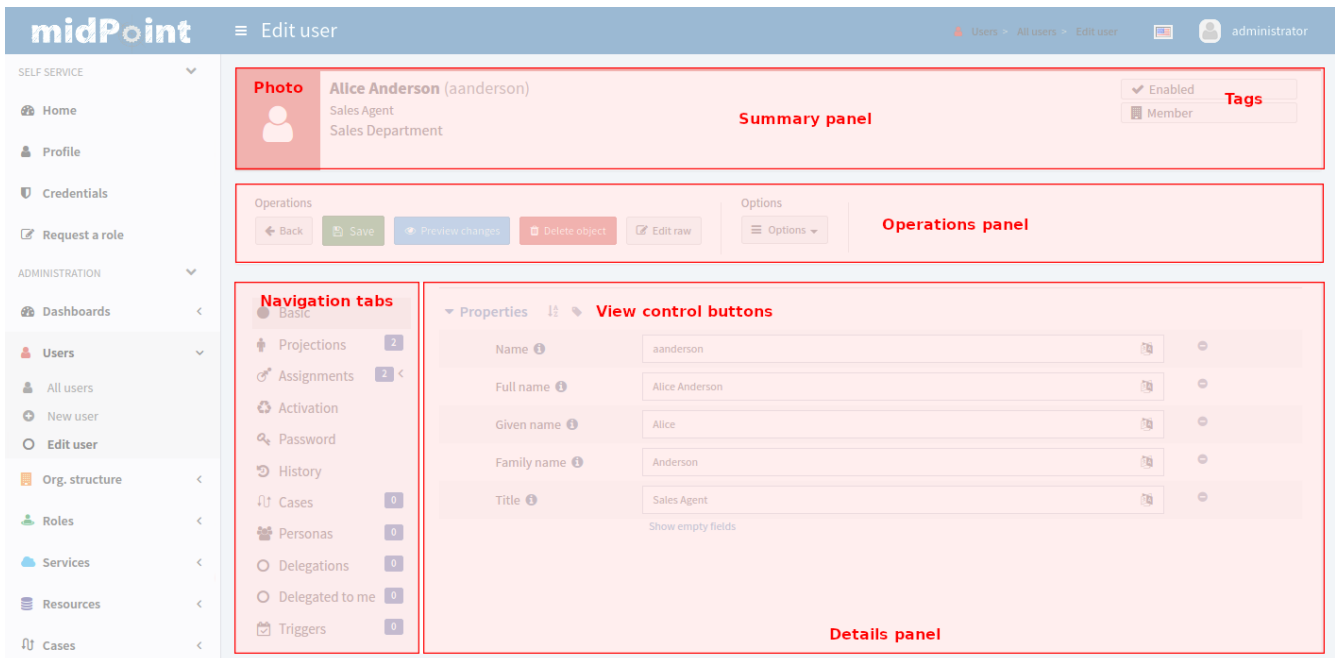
midPoint

Edit user

Users > All users > Edit user

administrator

SELF SERVICE

Home

Profile

Credentials

Request a role

ADMINISTRATION

Dashboards

Users

All users

New user

Edit user

Org. structure

Roles

Services

Resources

Cases

Photo

Alice Anderson (aanderson)

Sales Agent

Sales Department

Summary panel

Enabled

Member

Tags

Operations

Back

Save

Preview changes

Delete object

Edit raw

Options

Options

Operations panel

Navigation tabs

Basic

Projections 2

Assignments 2

Activation

Password

History

Cases 0

Personas 0

Delegations 0

Delegated to me 0

Triggers 0

Properties

View control buttons

Name aanderson

Full name Alice Anderson

Given name Alice

Family name Anderson

Title Sales Agent

Show empty fields

Details panel